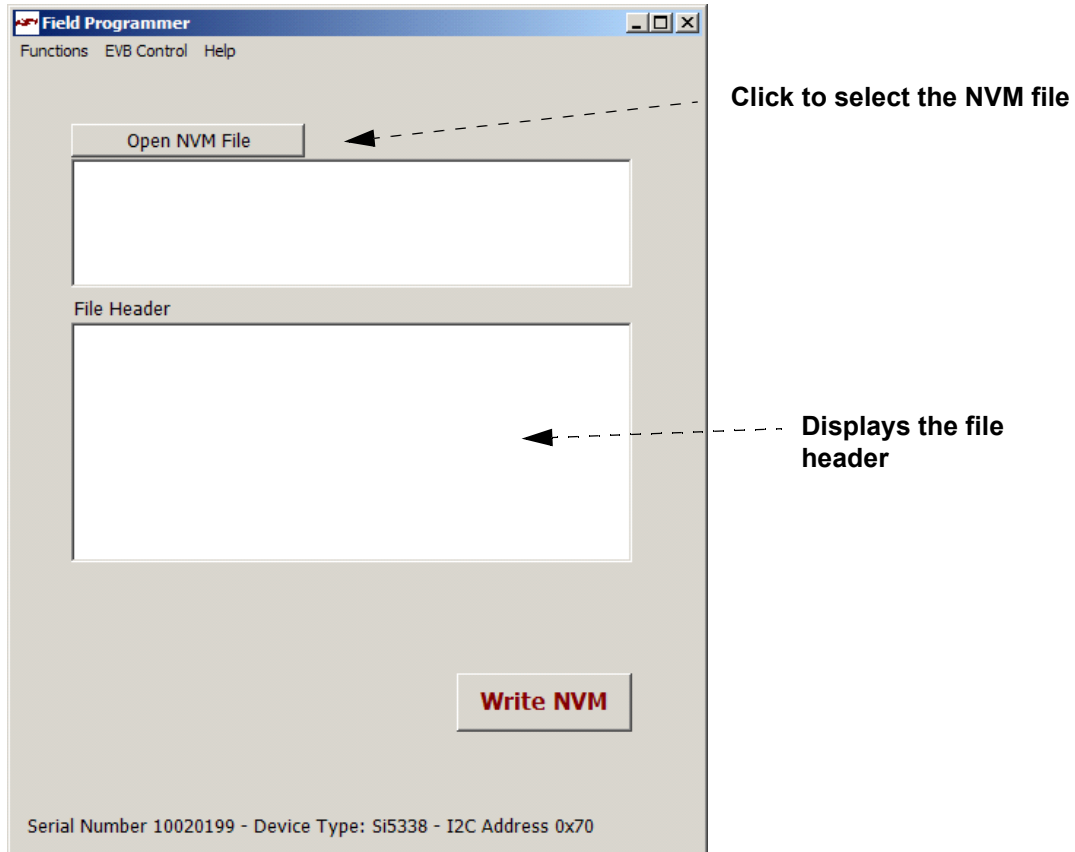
Field Programmer

Functions EVB Control Help

Click to select the NVM file

Open NVM File

File Header

Displays the file header

Write NVM

Serial Number 10020199 - Device Type: Si5338 - I2C Address 0x70